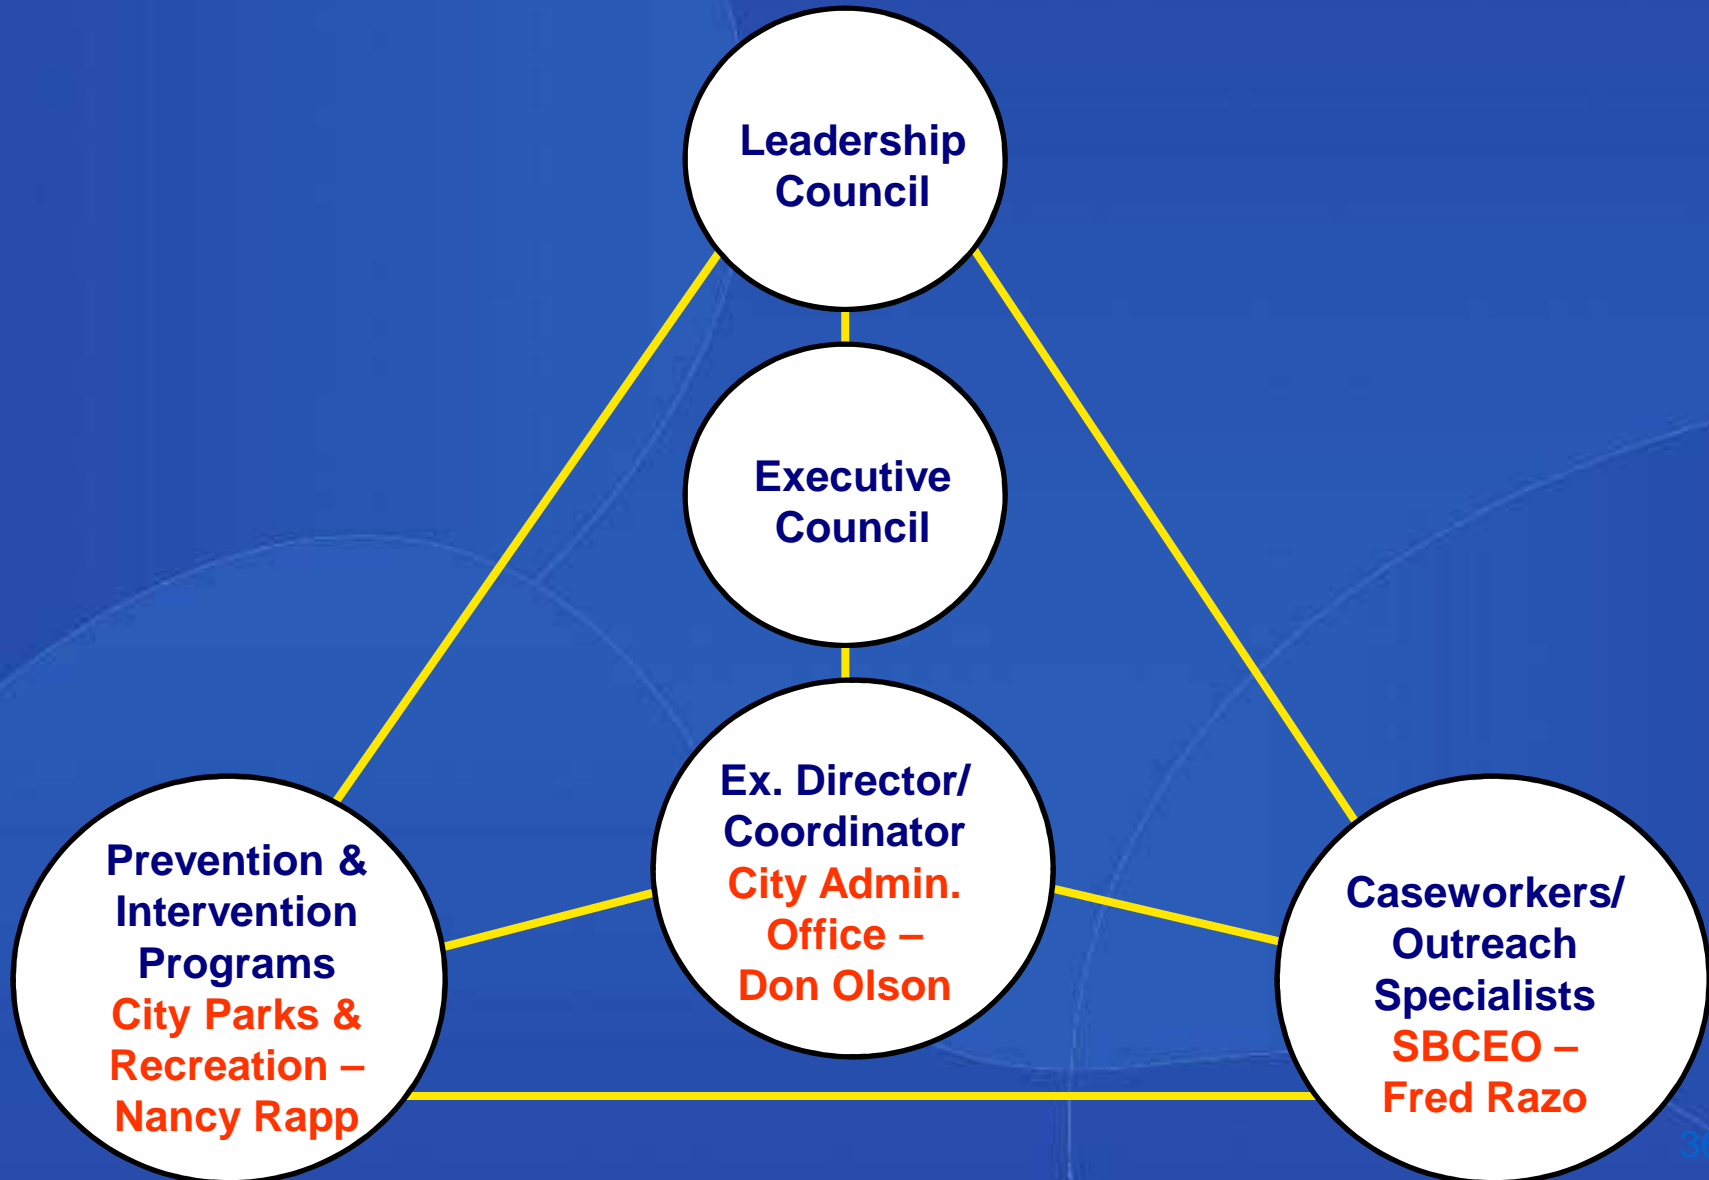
Leadership Council

Executive Council

Ex. Director/ Coordinator
City Admin. Office – Don Olson

Prevention & Intervention Programs
City Parks & Recreation – Nancy Rapp

Caseworkers/ Outreach Specialists
SBCEO – Fred Razo

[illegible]